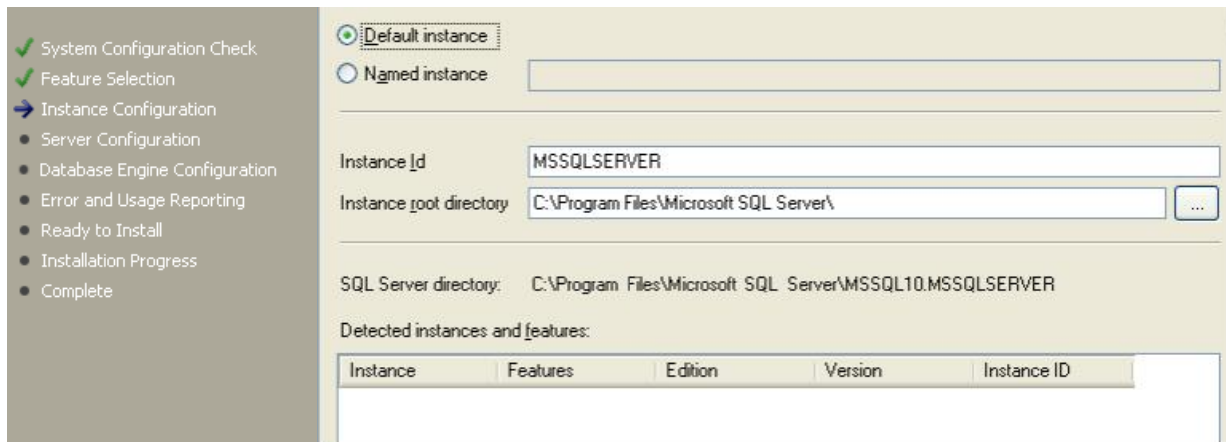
System Configuration Check
Feature Selection
Instance Configuration
Server Configuration
Database Engine Configuration
Error and Usage Reporting
Ready to Install
Installation Progress
Complete

Default instance
Named instance

Instance Id MSSQLSERVER
Instance root directory C:\Program Files\Microsoft SQL Server\ ...

SQL Server directory: C:\Program Files\Microsoft SQL Server\MSSQL10.MSSQLSERVER

Detected instances and features:

| Instance | Features | Edition | Version | Instance ID |
|---|---|---|---|---|